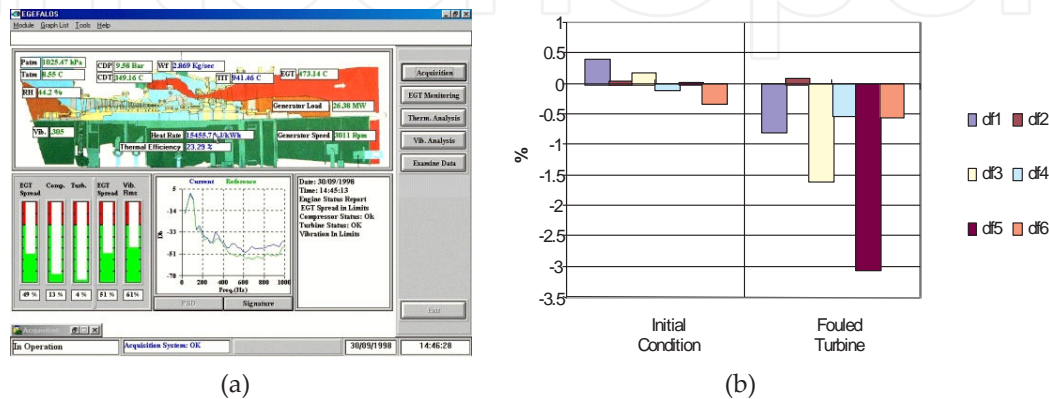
EGEFALOS

Module Graph List Tools Help

Patm 1025.47 kPa
Tatm 8.55 C
RH 44.2 %
CDP 9.56 Bar
CDT 349.16 C
WF 2.869 Kg/sec
TIT 941.46 C
EGT 473.14 C
Generator Load 26.38 MW
Vib. .305
Heat Rate 15455.76 kJ/kWh
Generator Speed 3011 Rpm
Thermal Efficiency 23.29 %

Acquisition
EGT Monitoring
Therm. Analysis
Vib. Analysis
Examine Data

EGT Spread
Comp.
Turb.
EGT Spread
Vib. Rms

49 %
13 %
4 %
51 %
61%

Current Reference

-14
-33
-51
-70
0 200 400 600 800 1000
Freq.(Hz)

PSD
Signature

Date: 30/09/1996
Time: 14:45:13
Engine Status Report
EGT Spread in Limits
Compressor Status: Ok
Turbine Status: OK
Vibration In Limits

Exit

Acquisition

In Operation
Acquisition System: OK
30/09/1998
14:46:28

(a)

1
0.5
0
-0.5
-1
-1.5
-2
-2.5
-3
-3.5

%

Initial Condition
Fouled Turbine

df1 df2
df3 df4
df5 df6

(b)